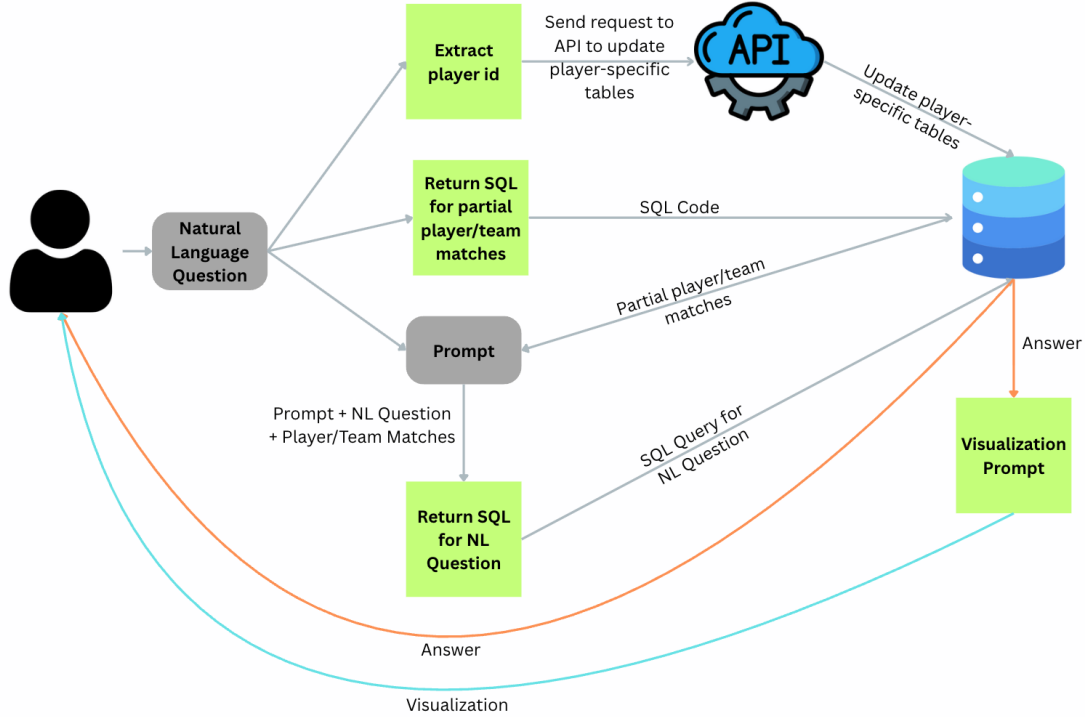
Extract player id

Send request to API to update player-specific tables

API

Update player-specific tables

Natural Language Question

Return SQL for partial player/team matches

SQL Code

Partial player/team matches

Prompt

Answer

Prompt + NL Question + Player/Team Matches

SQL Query for NL Question

Visualization Prompt

Return SQL for NL Question

Answer

Visualization